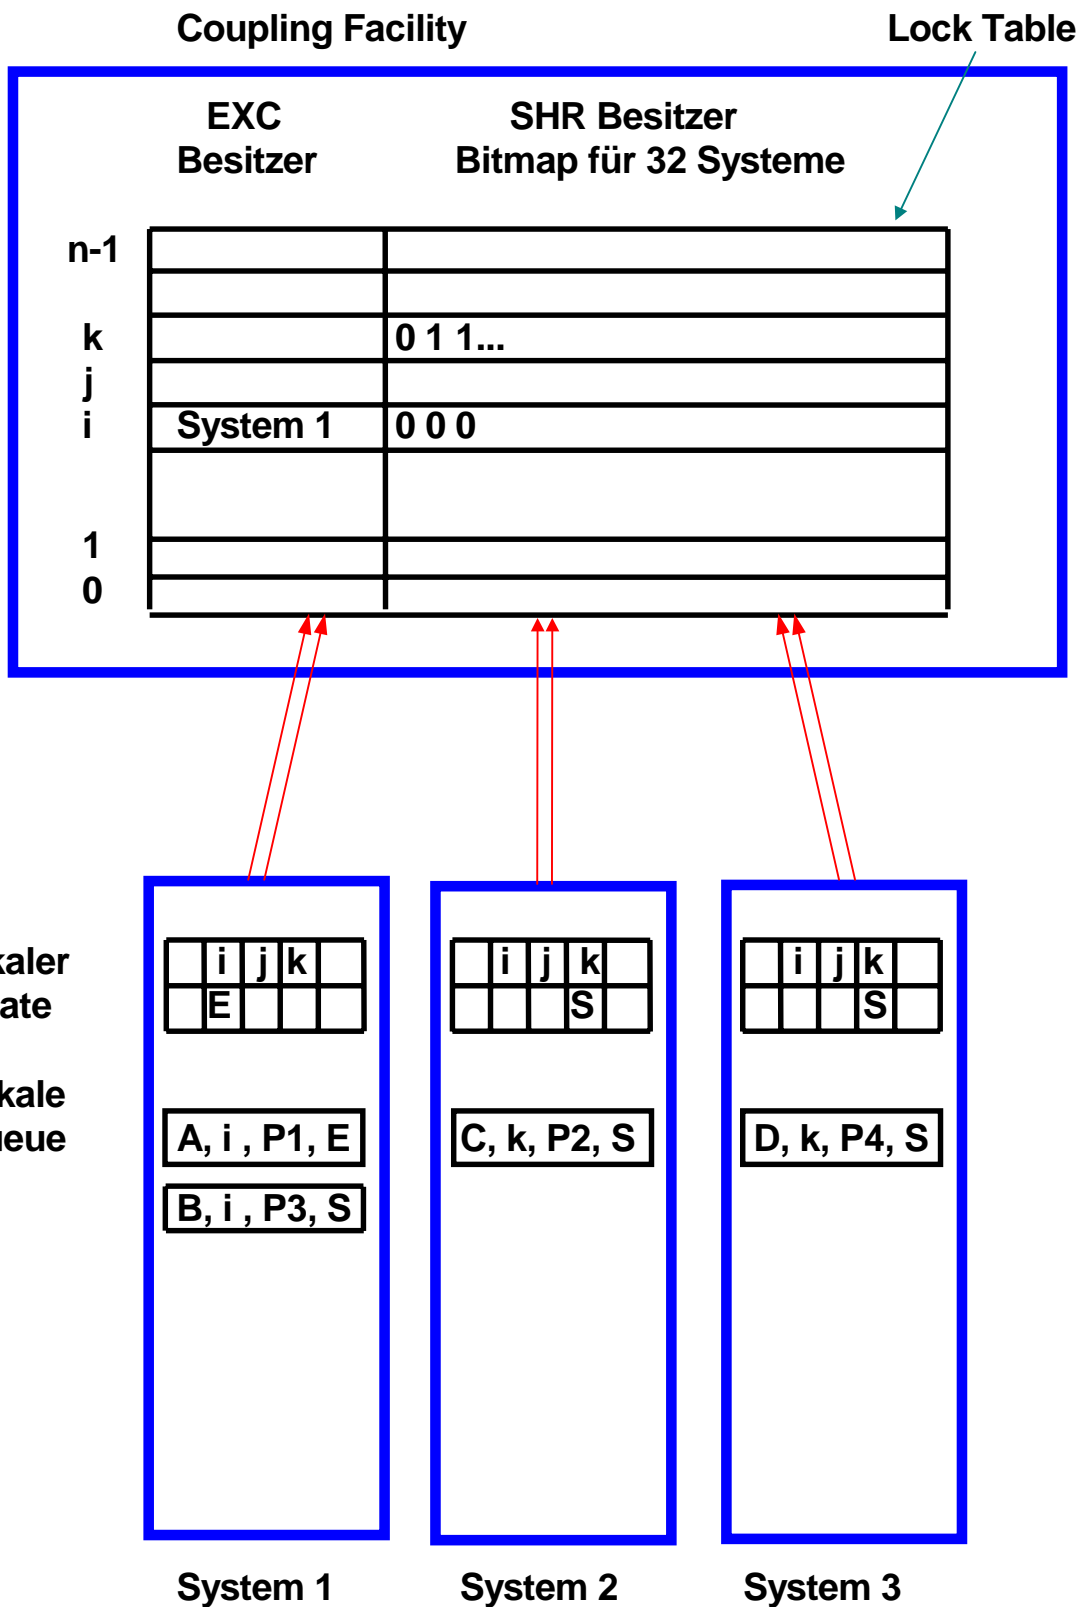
Coupling Facility

Lock Table

EXC Besitzer

SHR Besitzer Bitmap für 32 Systeme

n-1

k

j

i

1

0

| | |
|---|---|
| | |
| | |
| | 0 1 1... |
| | |
| System 1 | 0 0 0 |
| | |
| | |
| | |

kaler
ate

kale
eue

| | i | j | k | |
|---|---|---|---|---|
| | E | | | |

A, i , P1, E

B, i , P3, S

| | i | j | k | |
|---|---|---|---|---|
| | | | S | |

C, k, P2, S

| | i | j | k | |
|---|---|---|---|---|
| | | | S | |

D, k, P4, S

System 1

System 2

System 3